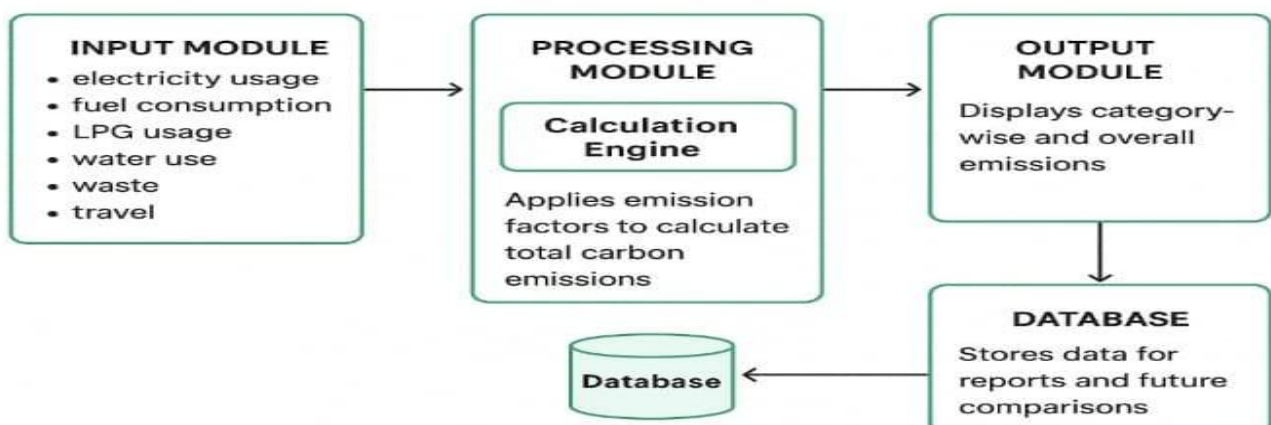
INPUT MODULE
• electricity usage
• fuel consumption
• LPG usage
• water use
• waste
• travel

PROCESSING MODULE

Calculation Engine

Applies emission factors to calculate total carbon emissions

OUTPUT MODULE

Displays category-wise and overall emissions

DATABASE

Stores data for reports and future comparisons

Database